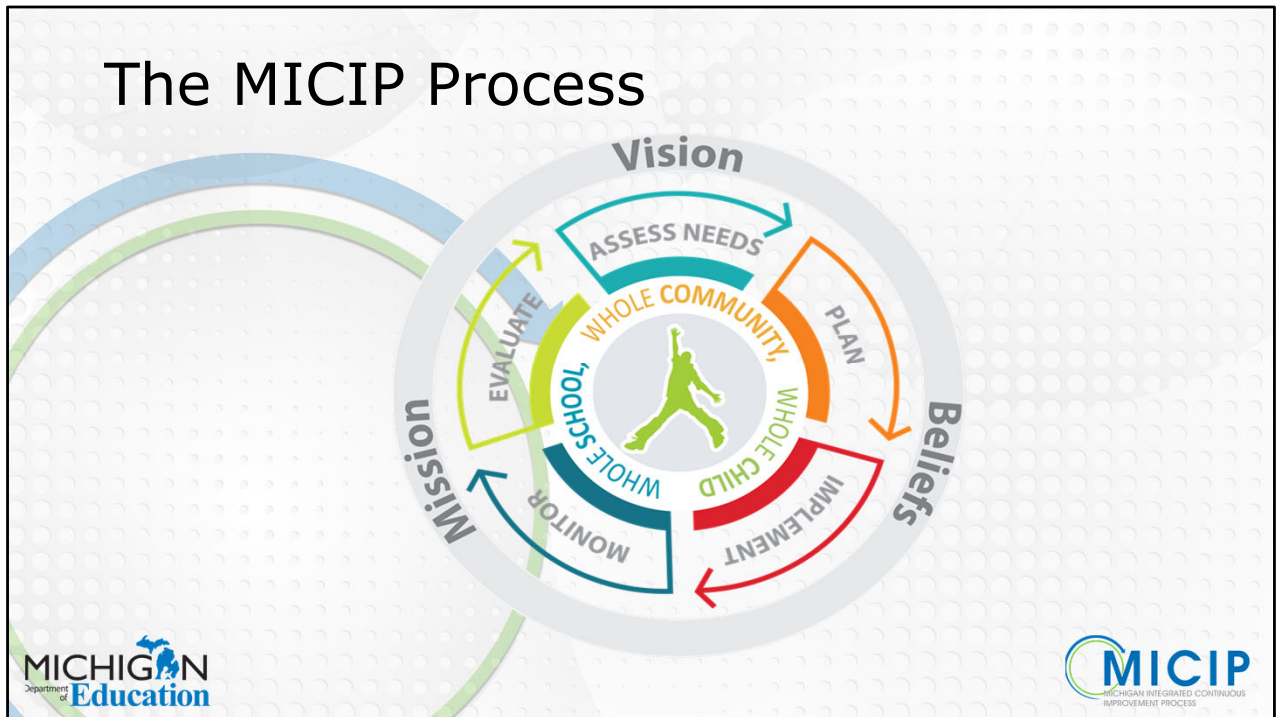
The MICIP Process

Vision

ASSESS NEEDS

PLAN

IMPLEMENT

MONITOR

EVALUATE

Beliefs

Mission

WHOLE COMMUNITY, WHOLE CHILD WHOLE SCHOOL,

MICHIGAN Department of Education

MICIP MICHIGAN INTEGRATED CONTINUOUS IMPROVEMENT PROCESS